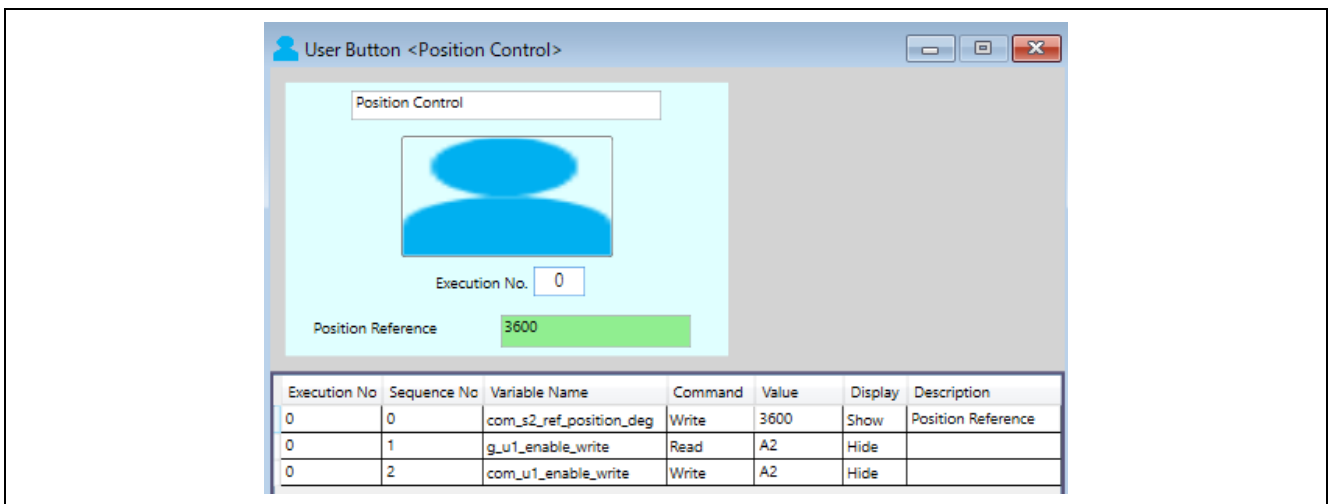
User Button <Position Control>

Position Control

Execution No. 0

Position Reference 3600

| Execution No | Sequence No | Variable Name | Command | Value | Display | Description |
|---|---|---|---|---|---|---|
| 0 | 0 | com_s2_ref_position_deg | Write | 3600 | Show | Position Reference |
| 0 | 1 | g_u1_enable_write | Read | A2 | Hide | |
| 0 | 2 | com_u1_enable_write | Write | A2 | Hide | |